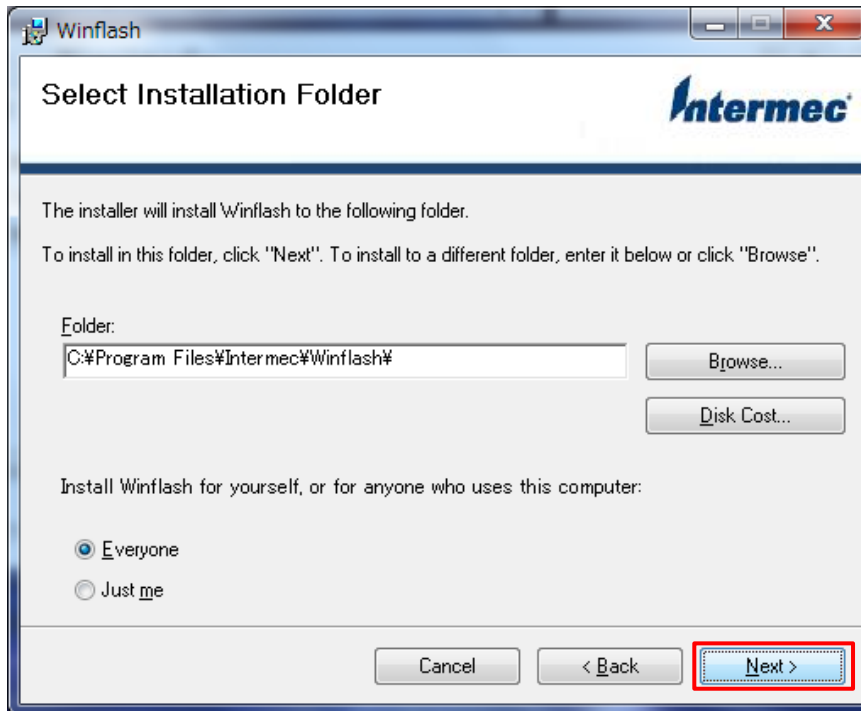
Winflash

Select Installation Folder

Intermec

The installer will install Winflash to the following folder.

To install in this folder, click "Next". To install to a different folder, enter it below or click "Browse".

Folder:

C:¥Program Files¥Intermec¥Winflash¥

Browse...

Disk Cost...

Install Winflash for yourself, or for anyone who uses this computer:

Everyone

Just me

Cancel

< Back

Next >